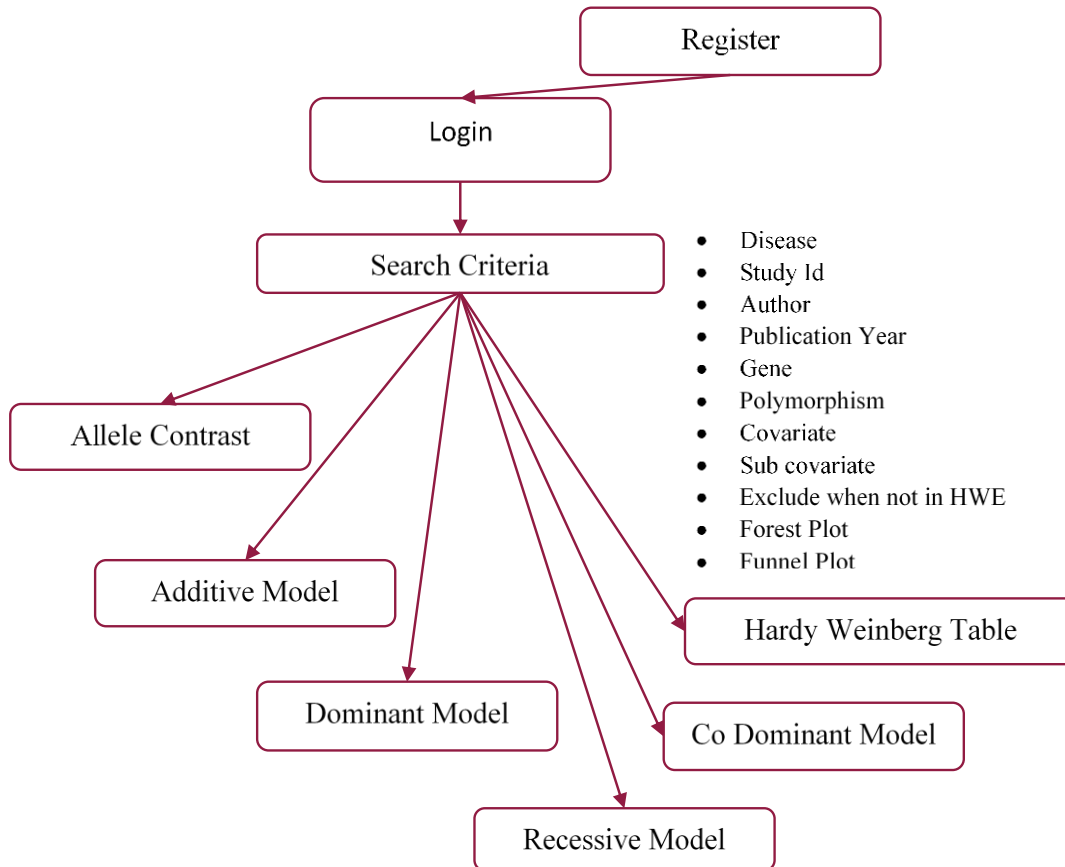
Register

Login

Search Criteria

- Disease
- Study Id
- Author
- Publication Year
- Gene
- Polymorphism
- Covariate
- Sub covariate
- Exclude when not in HWE
- Forest Plot
- Funnel Plot

Allele Contrast

Additive Model

Hardy Weinberg Table

Dominant Model

Co Dominant Model

Recessive Model